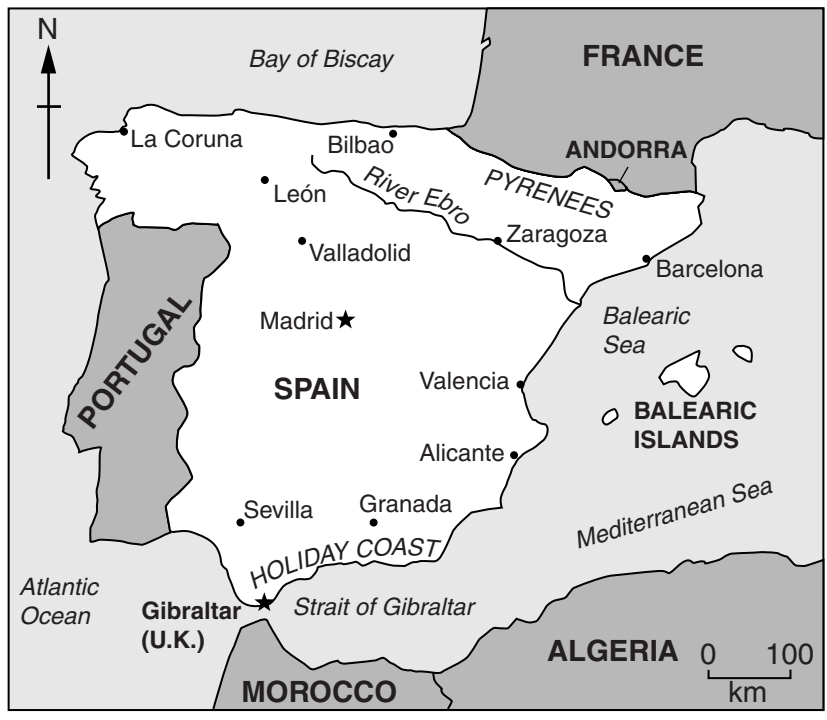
N

Bay of Biscay

FRANCE

La Coruna

Bilbao

ANDORRA

León

River Ebro

PYRENEES

Zaragoza

Valladolid

Barcelona

PORTUGAL

Madrid

Balearic Sea

SPAIN

Valencia

BALEARIC ISLANDS

Alicante

Sevilla

Granada

Mediterranean Sea

HOLIDAY COAST

Atlantic Ocean

Gibraltar (U.K.)

Strait of Gibraltar

ALGERIA

0

100

km

MOROCCO